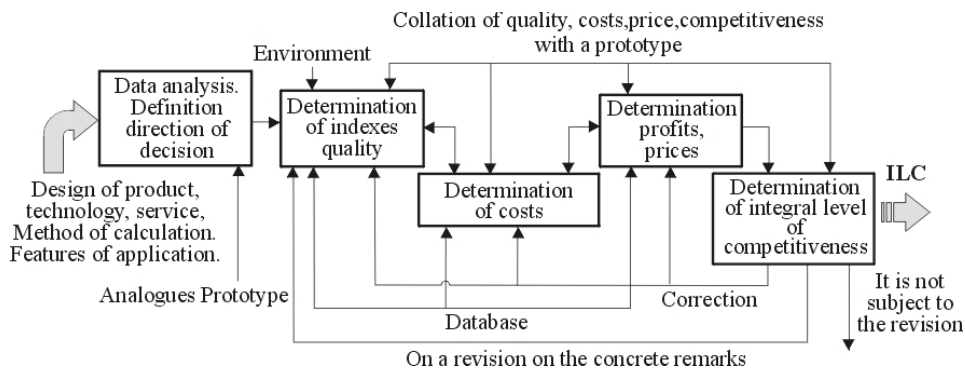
Collation of quality, costs,price,competitiveness with a prototype

Environment

Data analysis. Definition direction of decision

Determination of indexes quality

Determination profits, prices

Determination of costs

Determination of integral level of competitiveness

ILC

Design of product, technology, service, Method of calculation. Features of application.

Analogues Prototype

Correction

Database

It is not subject to the revision

On a revision on the concrete remarks